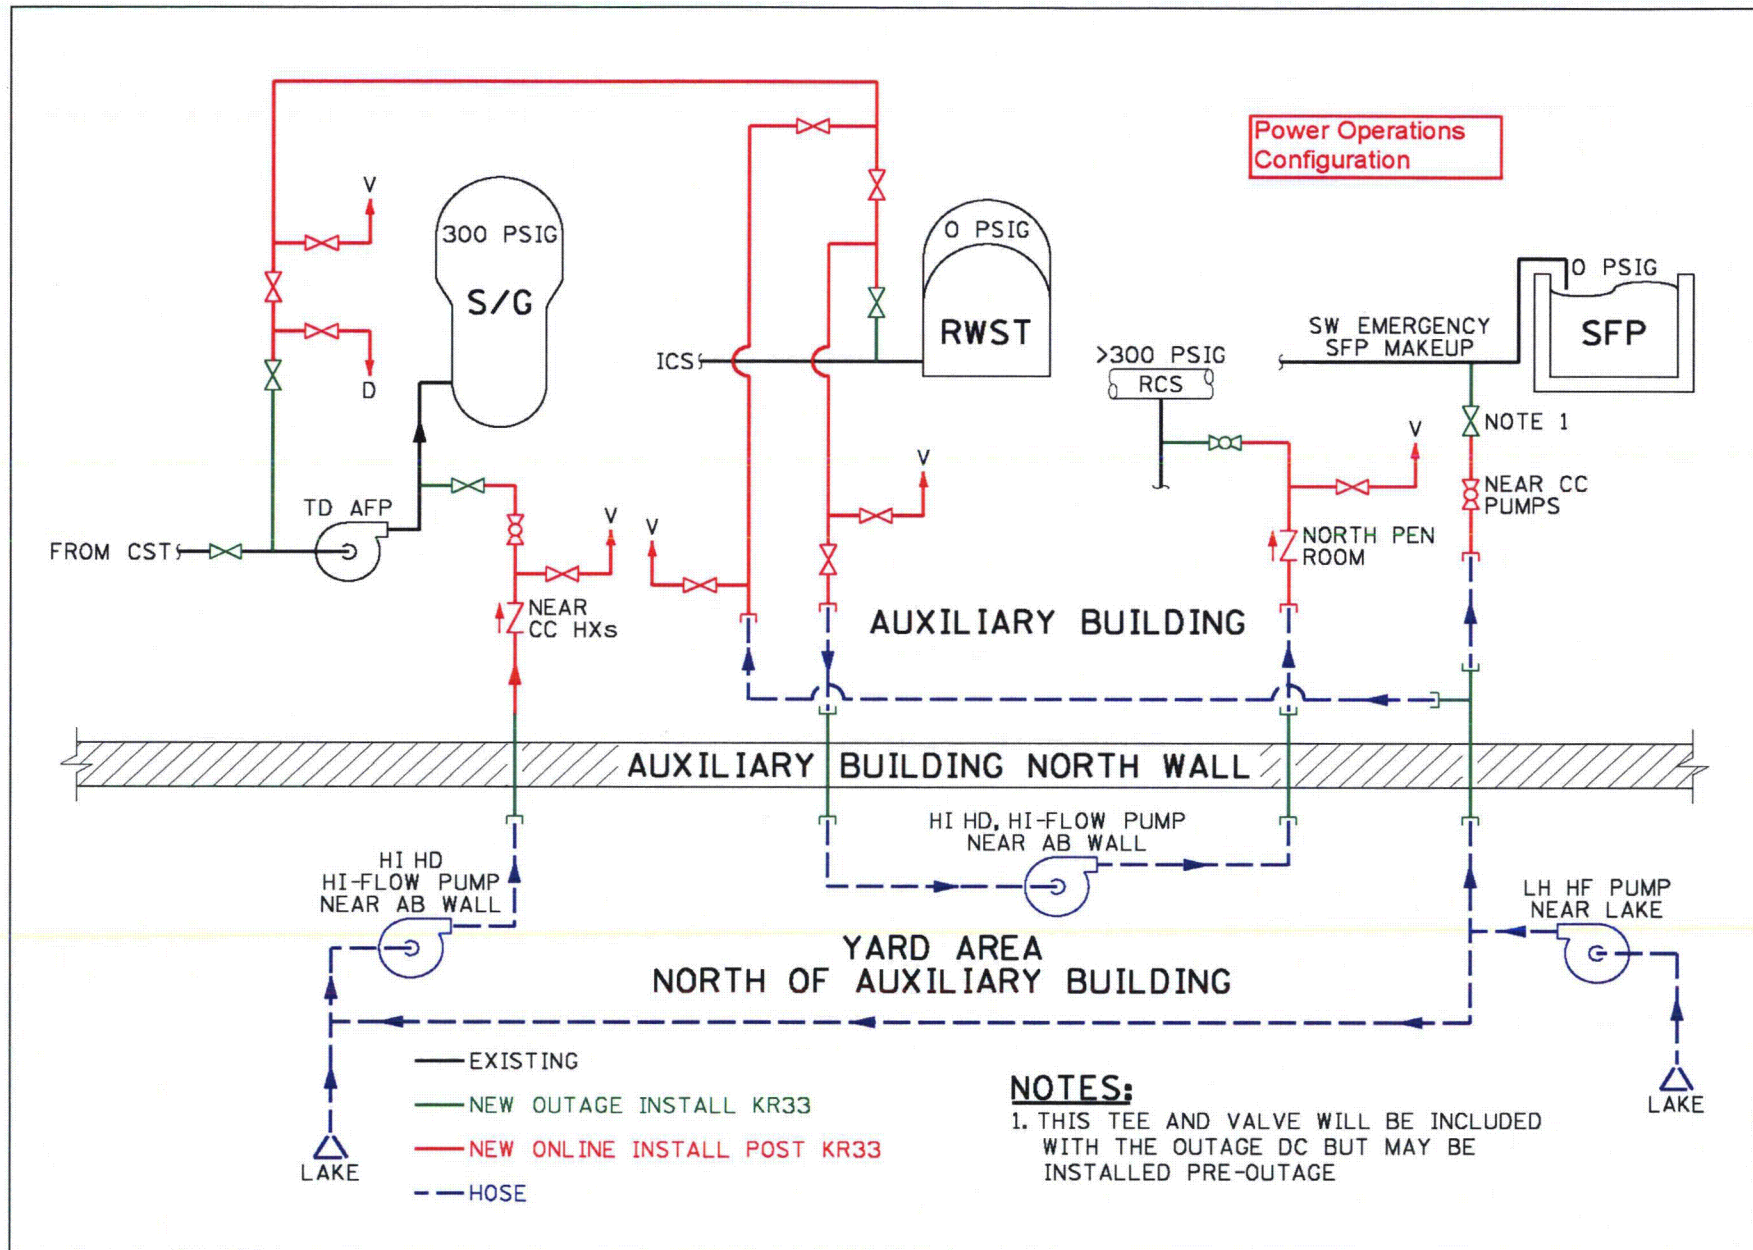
Power Operations Configuration

V

300 PSIG

S/G

D

TD AFP

FROM CST

0 PSIG

RWST

ICS

V

V

V

NEAR CC HXs

>300 PSIG

RCS

SW EMERGENCY SFP MAKEUP

0 PSIG

SFP

NOTE 1

V

NEAR CC PUMPS

NORTH PEN ROOM

AUXILIARY BUILDING

AUXILIARY BUILDING NORTH WALL

HI HD, HI-FLOW PUMP NEAR AB WALL

HI HD HI-FLOW PUMP NEAR AB WALL

LH HF PUMP NEAR LAKE

YARD AREA
NORTH OF AUXILIARY BUILDING

EXISTING

NEW OUTAGE INSTALL KR33

NEW ONLINE INSTALL POST KR33

HOSE

LAKE

NOTES:
1. THIS TEE AND VALVE WILL BE INCLUDED WITH THE OUTAGE DC BUT MAY BE INSTALLED PRE-OUTAGE

LAKE